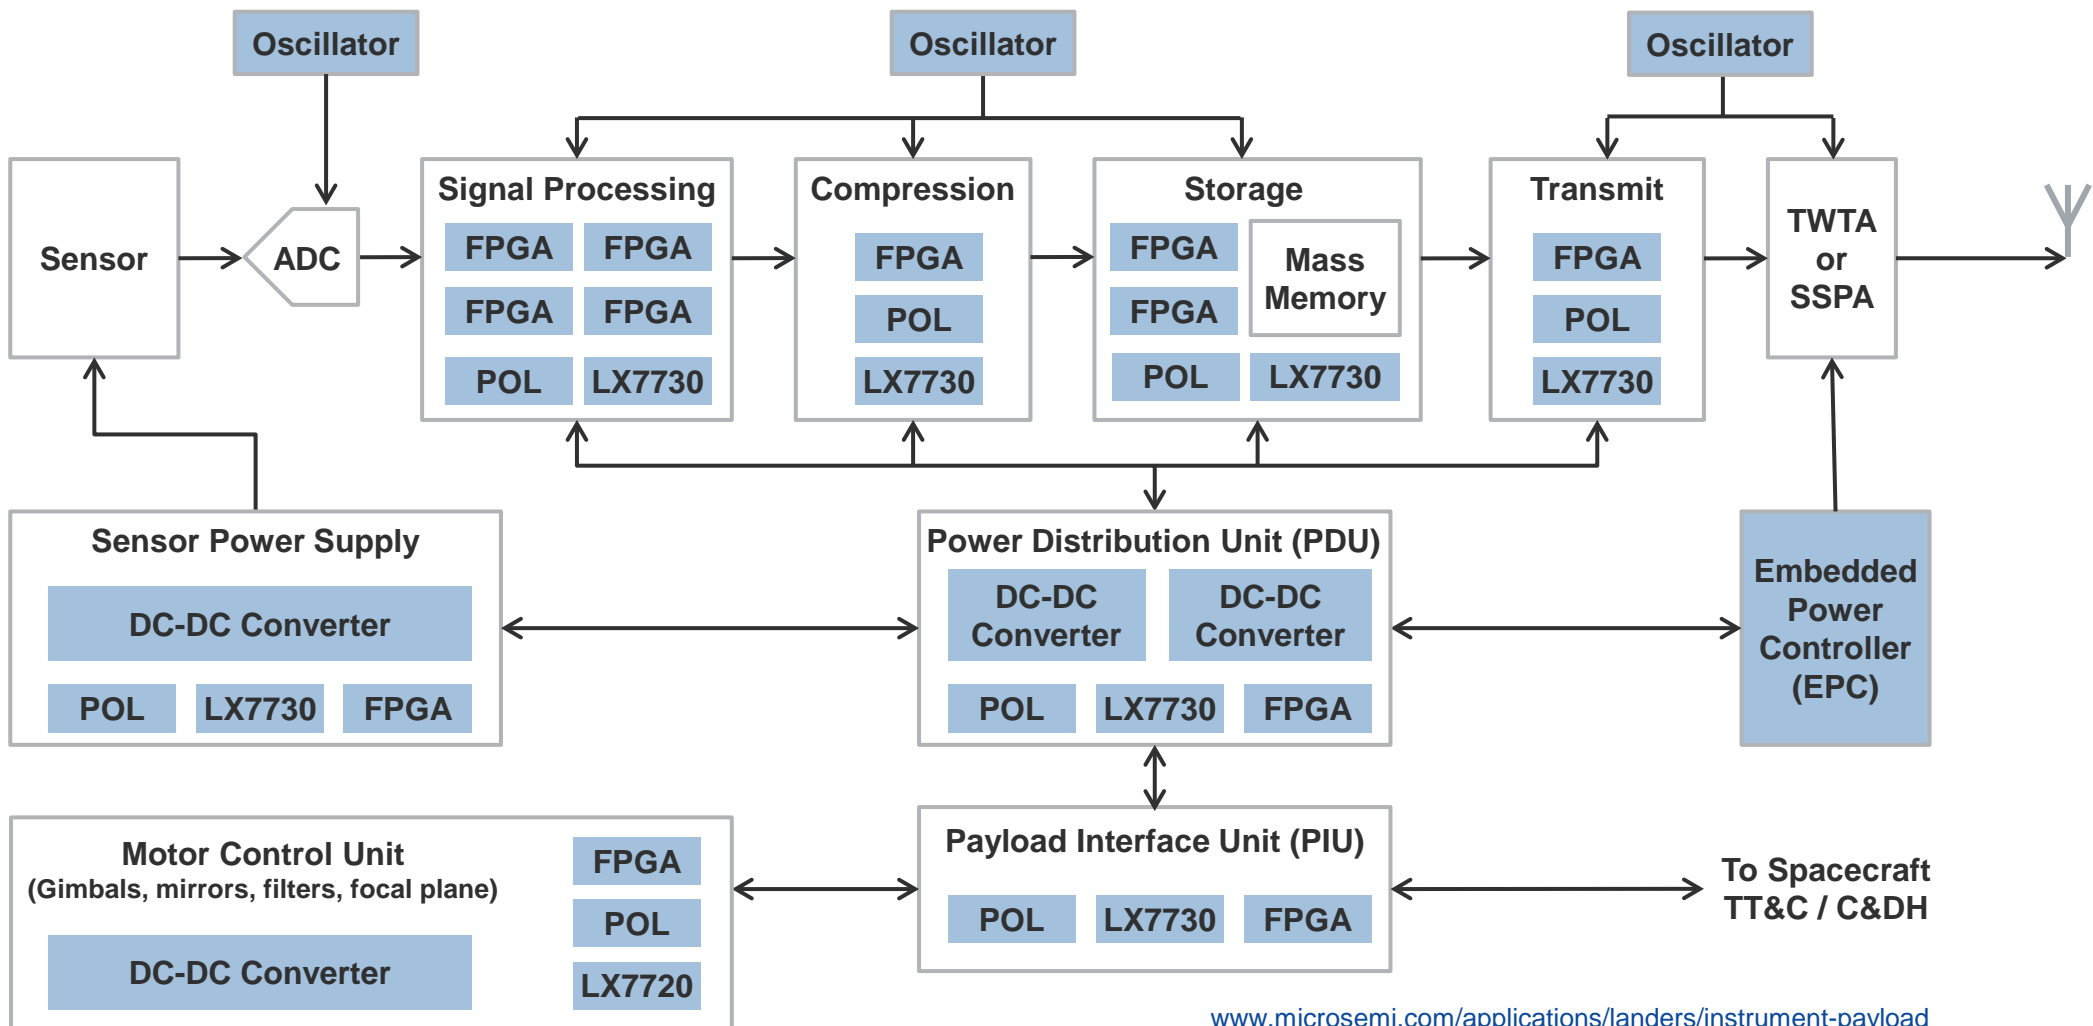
Oscillator

Oscillator

Oscillator

Sensor

ADC

Signal Processing

FPGA FPGA

FPGA FPGA

POL LX7730

Compression

FPGA

POL

LX7730

Storage

FPGA

FPGA

Mass Memory

POL LX7730

Transmit

FPGA

POL

LX7730

TWTA or SSPA

Sensor Power Supply

DC-DC Converter

POL LX7730 FPGA

Power Distribution Unit (PDU)

DC-DC Converter

DC-DC Converter

POL LX7730 FPGA

Embedded Power Controller (EPC)

Motor Control Unit
(Gimbals, mirrors, filters, focal plane)

DC-DC Converter

FPGA

POL

LX7720

Payload Interface Unit (PIU)

POL LX7730 FPGA

To Spacecraft TT&C / C&DH

www.microsemi.com/applications/landers/instrument-payload